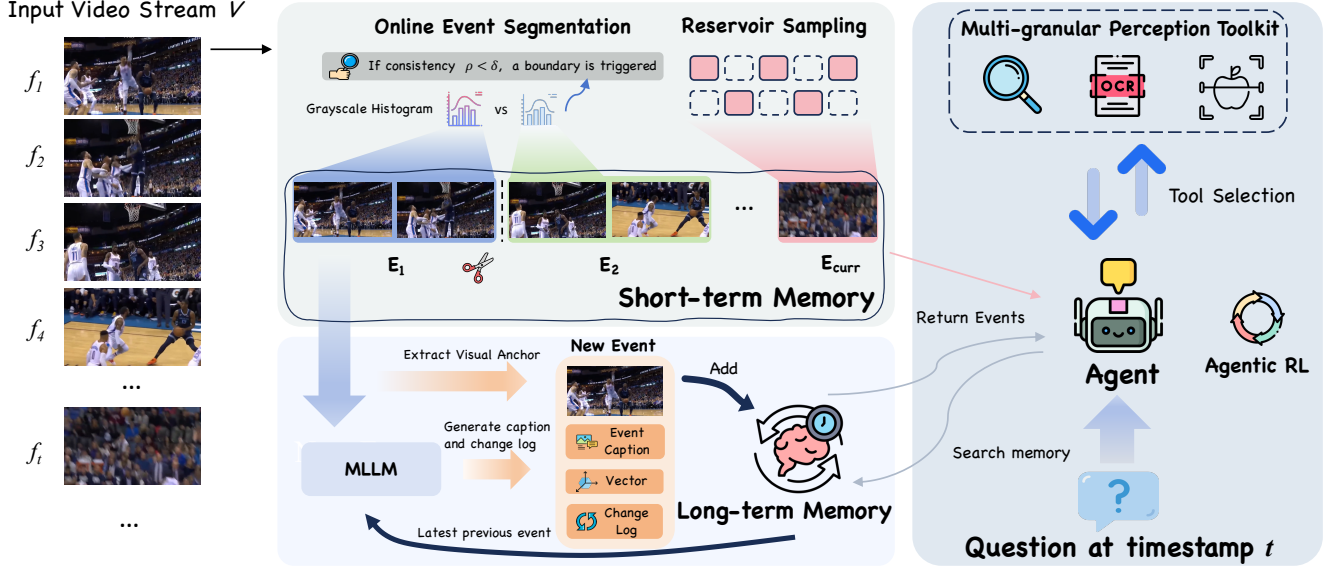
Input Video Stream $V$

$f_1$

$f_2$

$f_3$

$f_4$

...

$f_t$

...

Online Event Segmentation

If consistency $\rho < \delta$, a boundary is triggered

Grayscale Histogram vs

Reservoir Sampling

...

$E_1$

$E_2$

$E_{curr}$

Short-term Memory

Multi-granular Perception Toolkit

OCR

Tool Selection

Return Events

Agent

Agentic RL

Search memory

Question at timestamp $t$

Extract Visual Anchor

New Event

Add

Generate caption and change log

MLLM

Event Caption

Vector

Change Log

Long-term Memory

Latest previous event